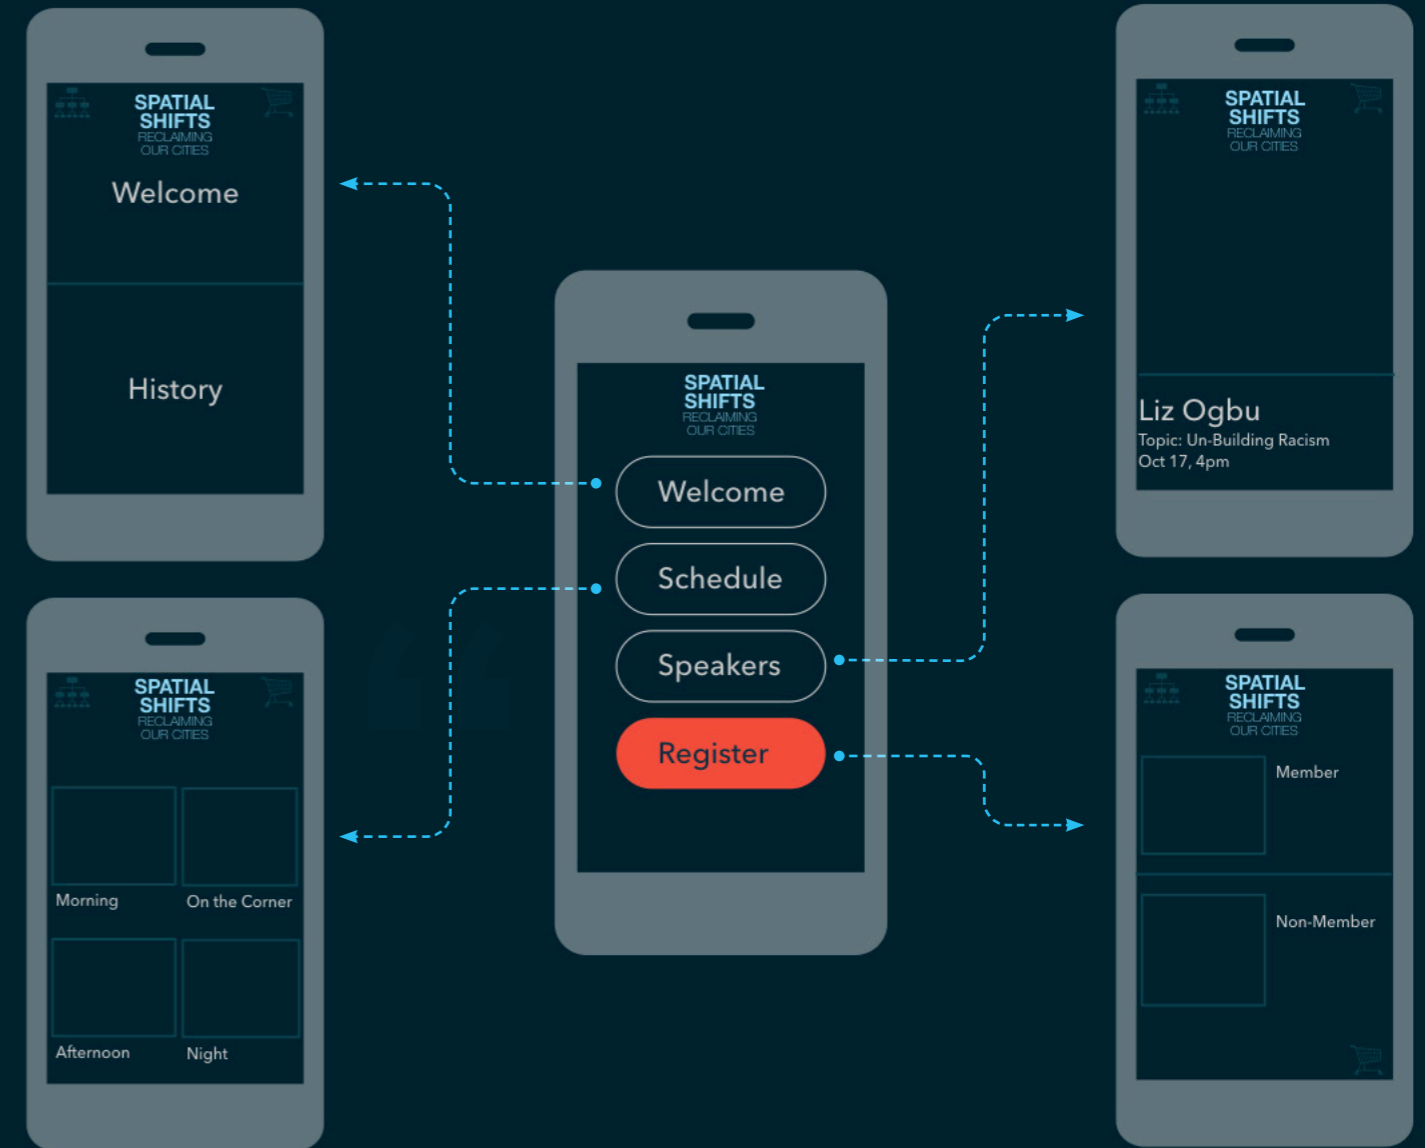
SPATIAL SHIFTS
RECLAIMING OUR CITIES

Welcome

History

SPATIAL SHIFTS
RECLAIMING OUR CITIES

Morning

On the Corner

Afternoon

Night

SPATIAL SHIFTS
RECLAIMING OUR CITIES

Welcome

Schedule

Speakers

Register

SPATIAL SHIFTS
RECLAIMING OUR CITIES

Liz Ogbu
Topic: Un-Building Racism
Oct 17, 4pm

SPATIAL SHIFTS
RECLAIMING OUR CITIES

Member

Non-Member